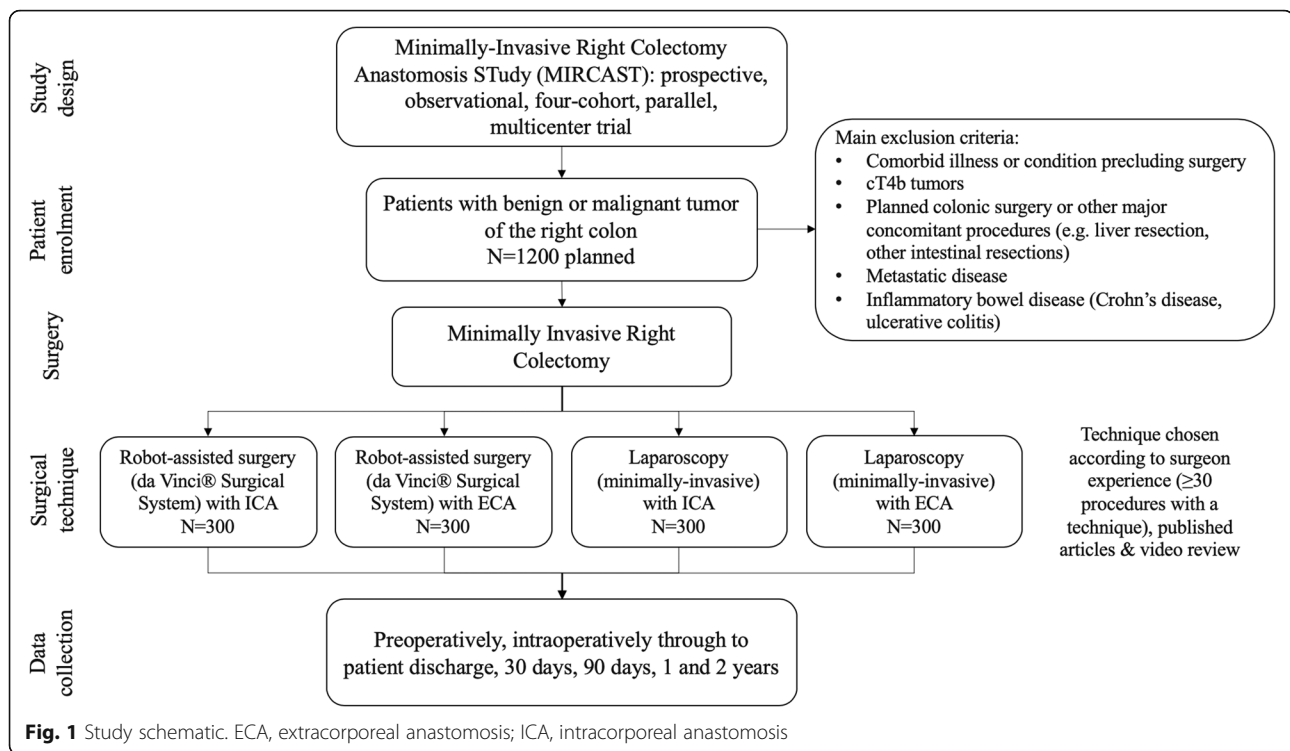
Study design

Minimally-Invasive Right Colectomy Anastomosis STudy (MIRCAST): prospective, observational, four-cohort, parallel, multicenter trial

Patient enrolment

Patients with benign or malignant tumor of the right colon
N=1200 planned

Main exclusion criteria:
• Comorbid illness or condition precluding surgery
• cT4b tumors
• Planned colonic surgery or other major concomitant procedures (e.g. liver resection, other intestinal resections)
• Metastatic disease
• Inflammatory bowel disease (Crohn's disease, ulcerative colitis)

Surgery

Minimally Invasive Right Colectomy

Surgical technique

Robot-assisted surgery (da Vinci® Surgical System) with ICA
N=300

Robot-assisted surgery (da Vinci® Surgical System) with ECA
N=300

Laparoscopy (minimally-invasive) with ICA
N=300

Laparoscopy (minimally-invasive) with ECA
N=300

Technique chosen according to surgeon experience (≥30 procedures with a technique), published articles & video review

Data collection

Preoperatively, intraoperatively through to patient discharge, 30 days, 90 days, 1 and 2 years

**Fig. 1** Study schematic. ECA, extracorporeal anastomosis; ICA, intracorporeal anastomosis